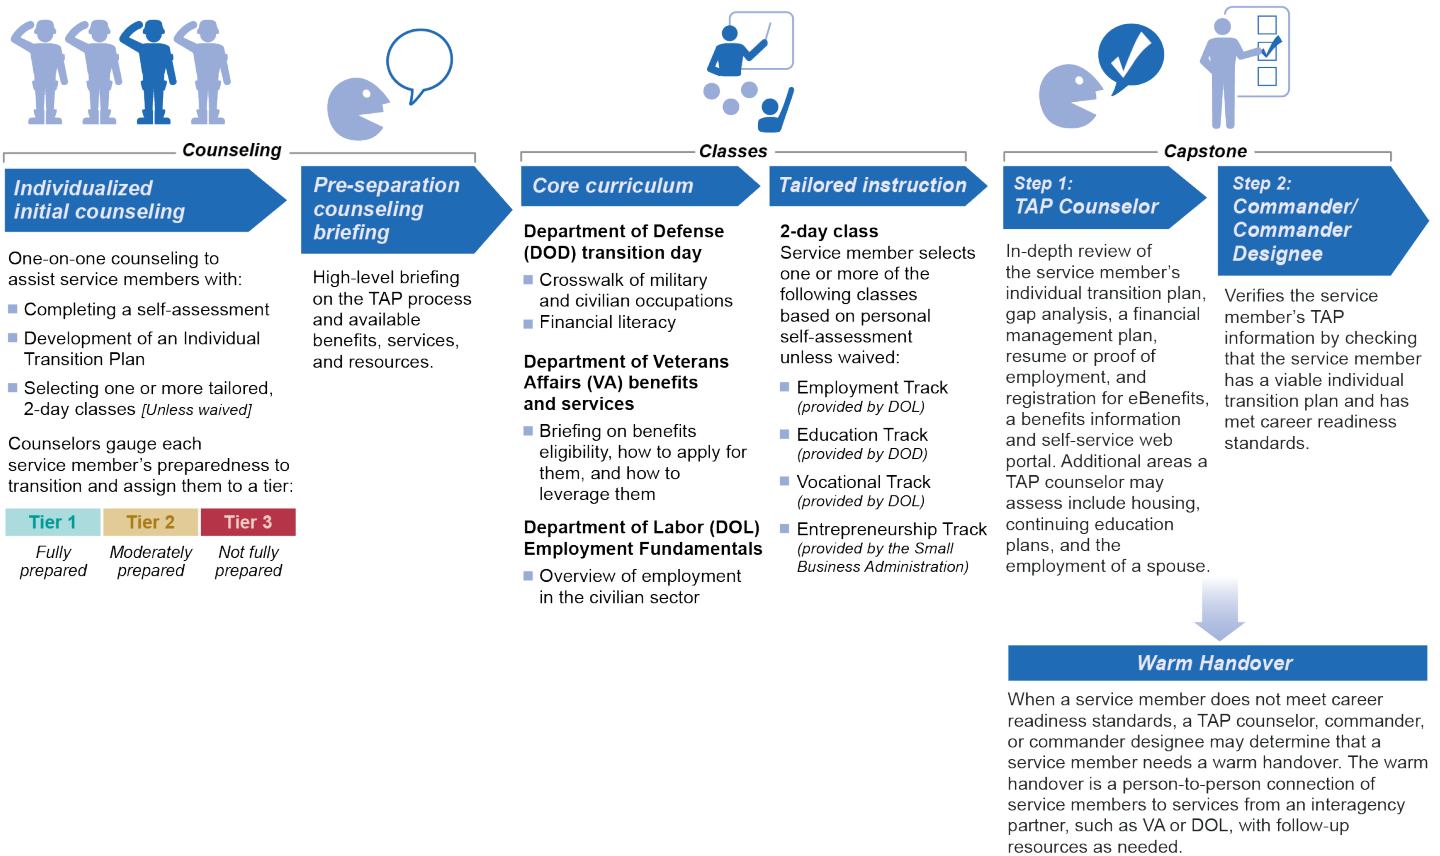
Counseling

Individualized initial counseling

One-on-one counseling to assist service members with:

Completing a self-assessment

Development of an Individual Transition Plan

Selecting one or more tailored, 2-day classes [Unless waived]

Counselors gauge each service member's preparedness to transition and assign them to a tier:

| Tier 1 | Tier 2 | Tier 3 |
|---|---|---|
| Fully prepared | Moderately prepared | Not fully prepared |

Pre-separation counseling briefing

High-level briefing on the TAP process and available benefits, services, and resources.

Classes

Core curriculum

Department of Defense (DOD) transition day

Crosswalk of military and civilian occupations

Financial literacy

Department of Veterans Affairs (VA) benefits and services

Briefing on benefits eligibility, how to apply for them, and how to leverage them

Department of Labor (DOL) Employment Fundamentals

Overview of employment in the civilian sector

Tailored instruction

2-day class
Service member selects one or more of the following classes based on personal self-assessment unless waived:

Employment Track (provided by DOL)

Education Track (provided by DOD)

Vocational Track (provided by DOL)

Entrepreneurship Track (provided by the Small Business Administration)

Capstone

Step 1: TAP Counselor

In-depth review of the service member's individual transition plan, gap analysis, a financial management plan, resume or proof of employment, and registration for eBenefits, a benefits information and self-service web portal. Additional areas a TAP counselor may assess include housing, continuing education plans, and the employment of a spouse.

Step 2: Commander/ Commander Designee

Verifies the service member's TAP information by checking that the service member has a viable individual transition plan and has met career readiness standards.

Warm Handover

When a service member does not meet career readiness standards, a TAP counselor, commander, or commander designee may determine that a service member needs a warm handover. The warm handover is a person-to-person connection of service members to services from an interagency partner, such as VA or DOL, with follow-up resources as needed.